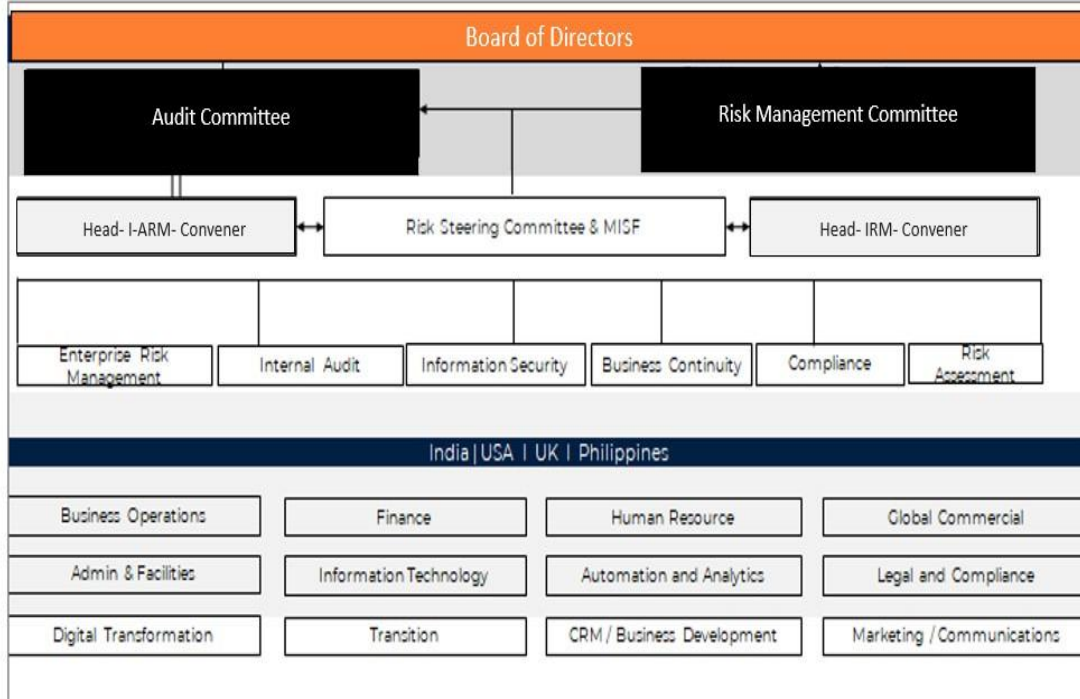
Board of Directors

Audit Committee

Risk Management Committee

Head- I-ARM- Convener

Risk Steering Committee & MISF

Head- IRM- Convener

Enterprise Risk Management

Internal Audit

Information Security

Business Continuity

Compliance

Risk Assessment

India | USA | UK | Philippines

Business Operations

Finance

Human Resource

Global Commercial

Admin & Facilities

Information Technology

Automation and Analytics

Legal and Compliance

Digital Transformation

Transition

CRM / Business Development

Marketing / Communications